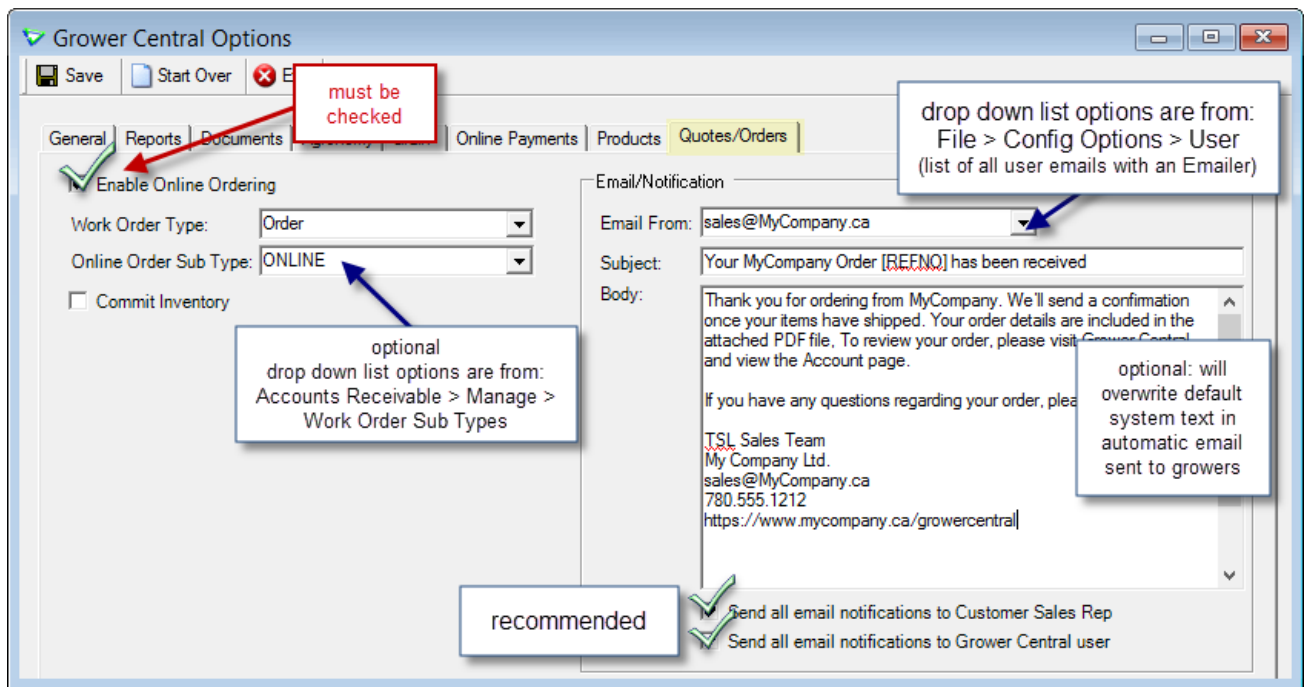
Grower Central Options

Save | Start Over | E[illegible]

must be checked

General | Reports | Documents | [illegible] | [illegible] | Online Payments | Products | Quotes/Orders

drop down list options are from:
File > Config Options > User
(list of all user emails with an Emailer)

Enable Online Ordering

Work Order Type: Order

Online Order Sub Type: ONLINE

Commit Inventory

optional
drop down list options are from:
Accounts Receivable > Manage > Work Order Sub Types

Email/Notification

Email From: sales@MyCompany.ca

Subject: Your MyCompany Order [REFNO] has been received

Body:
Thank you for ordering from MyCompany. We'll send a confirmation once your items have shipped. Your order details are included in the attached PDF file, To review your order, please visit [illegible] and view the Account page.

If you have any questions regarding your order, plea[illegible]

TSL Sales Team
My Company Ltd.
sales@MyCompany.ca
780.555.1212
https://www.mycompany.ca/growercentral

optional: will overwrite default system text in automatic email sent to growers

recommended

Send all email notifications to Customer Sales Rep
Send all email notifications to Grower Central user